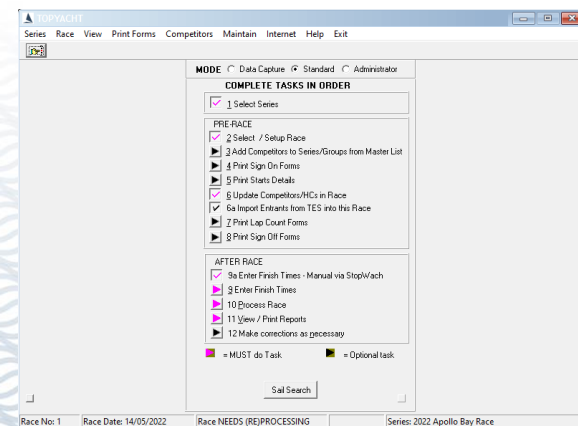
TOPYACHT

Series Race View Print Forms Competitors Maintain Internet Help Exit

MODE ○ Data Capture ● Standard ○ Administrator

COMPLETE TASKS IN ORDER

1 Select Series

PRE-RACE

2 Select / Setup Race

3 Add Competitors to Series/Groups from Master List

4 Print Sign On Forms

5 Print Starts Details

6 Update Competitors/HCs in Race

6a Import Entrants from TES into this Race

7 Print Lap Count Forms

8 Print Sign Off Forms

AFTER RACE

9a Enter Finish Times - Manual via StopWach

9 Enter Finish Times

10 Process Race

11 View / Print Reports

12 Make corrections as necessary

= MUST do Task = Optional task

Sail Search

Race No: 1 Race Date: 14/05/2022 Race NEEDS (RE)PROCESSING Series: 2022 Apollo Bay Race